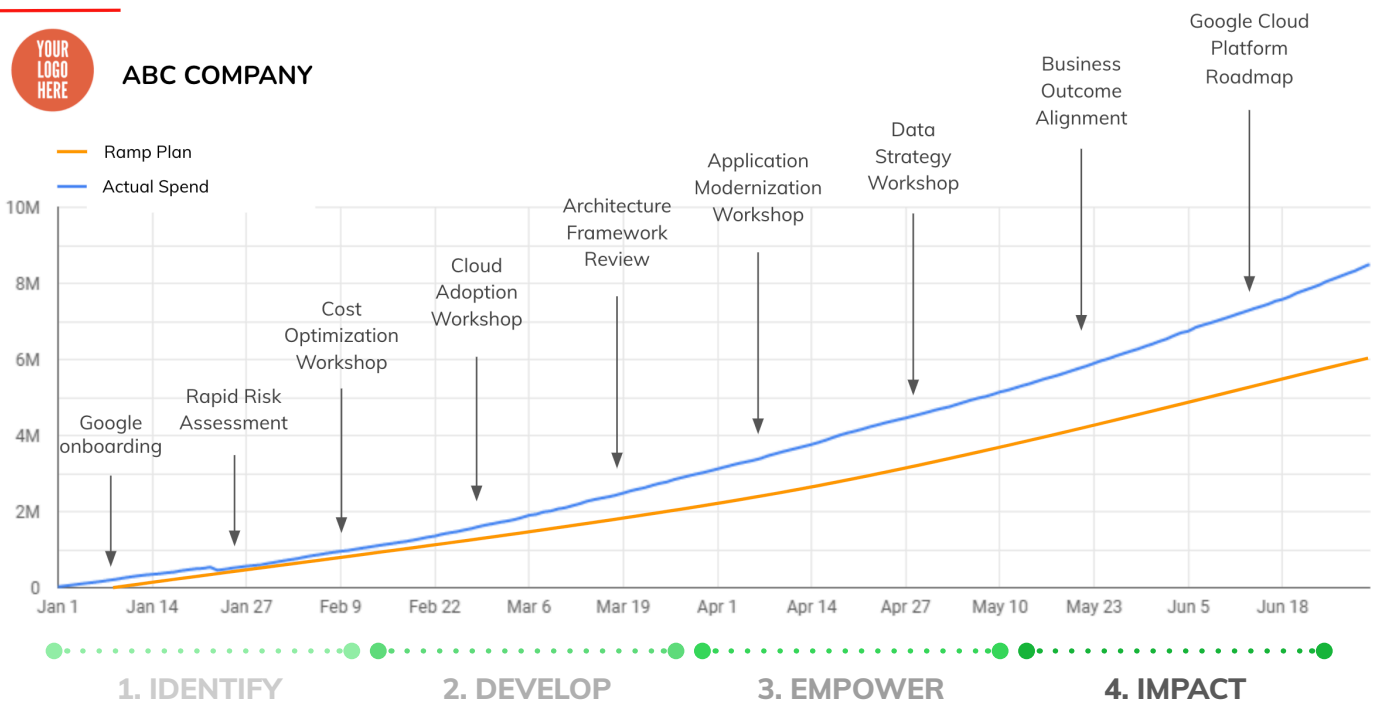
YOUR LOGO HERE

ABC COMPANY

Ramp Plan
Actual Spend

10M
8M
6M
4M
2M
0

Jan 1
Jan 14
Jan 27
Feb 9
Feb 22
Mar 6
Mar 19
Apr 1
Apr 14
Apr 27
May 10
May 23
Jun 5
Jun 18

Google onboarding

Rapid Risk Assessment

Cost Optimization Workshop

Cloud Adoption Workshop

Architecture Framework Review

Application Modernization Workshop

Data Strategy Workshop

Business Outcome Alignment

Google Cloud Platform Roadmap

1. IDENTIFY
2. DEVELOP
3. EMPOWER
4. IMPACT